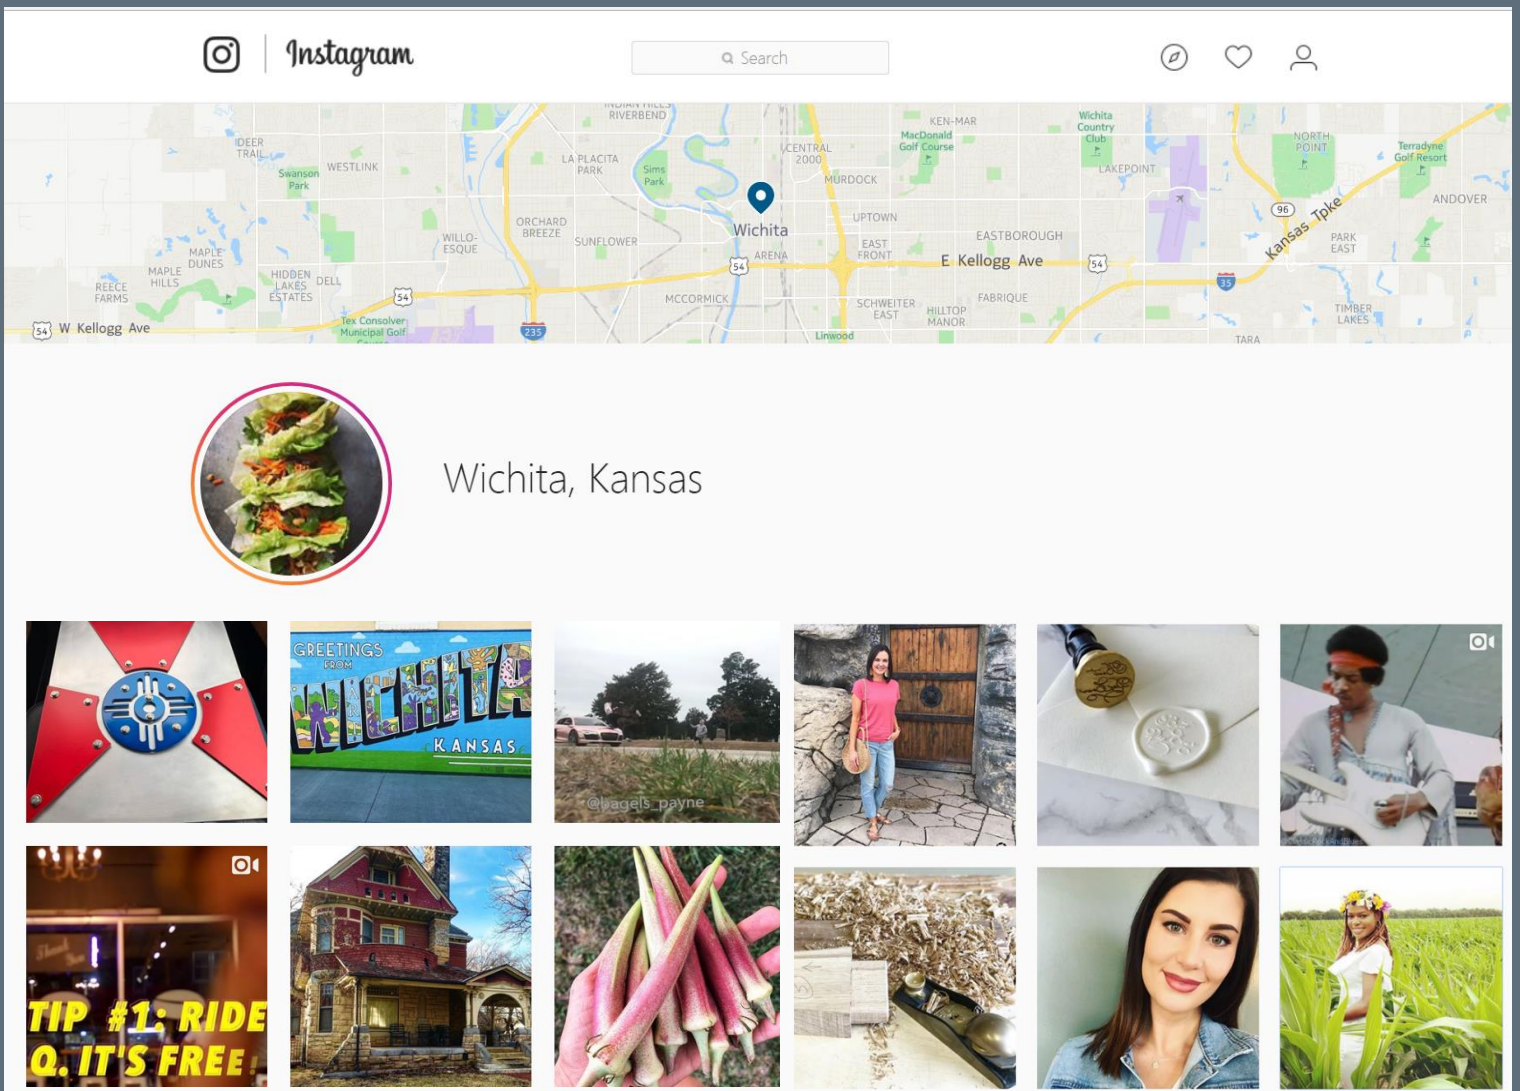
Instagram

Search

INDIAN HILLS RIVERBEND
DEER TRAIL
WESTLINK
Swanson Park
LA PLACITA PARK
Sims Park
CENTRAL 2000
MURDOCK
KEN-MAR
MacDonald Golf Course
Wichita Country Club
LAKEPOINT
NORTH POINT
Terradyne Golf Resort
ANDOVER
ORCHARD BREEZE
WILLO-ESQUE
SUNFLOWER
Wichita
UPTOWN
EAST FRONT
EASTBOROUGH
96
Kansas Tpke
PARK EAST
MAPLE DUNES
MAPLE HILLS
REECE FARMS
HIDDEN LAKES ESTATES
DELL
54
ARENA
E Kellogg Ave
54
35
MCCORMICK
SCHWEITER EAST
HILLTOP MANOR
FABRIQUE
TIMBER LAKES
54
W Kellogg Ave
Tex Consolver Municipal Golf
235
Linwood
TARA

Wichita, Kansas

GREETINGS FROM WICHITA KANSAS

@bagels_payne

TIP #1: RIDE Q. IT'S FREE